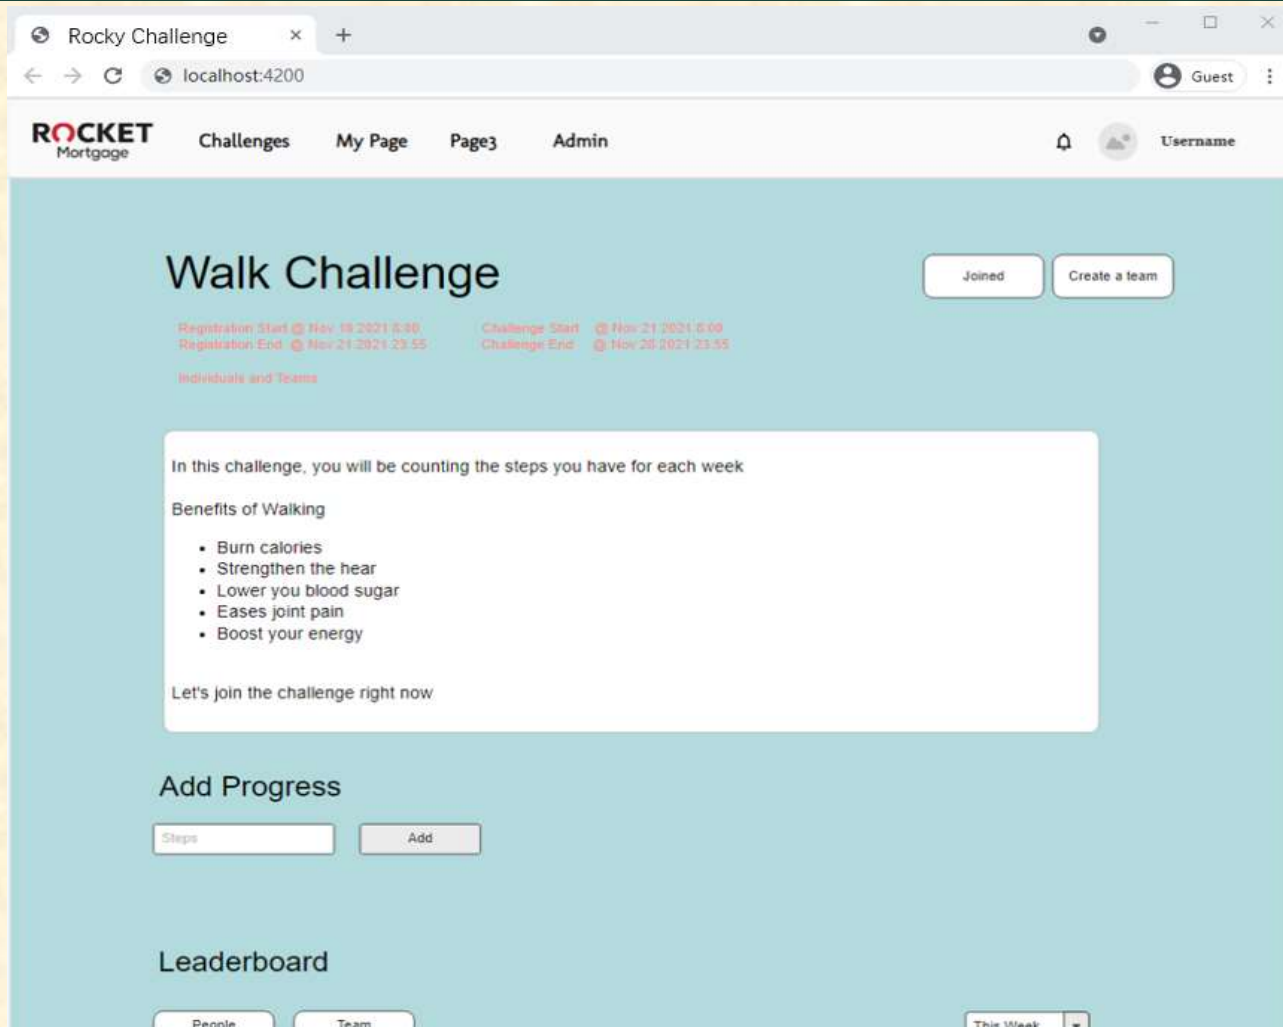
Rocky Challenge ×  +

localhost:4200

Guest

ROCKET Mortgage

Challenges  My Page  Page3  Admin

Username

Walk Challenge

Joined  Create a team

Registration Start @ Nov 18 2021 8:00
Registration End @ Nov 21 2021 23:55

Challenge Start @ Nov 21 2021 8:00
Challenge End @ Nov 28 2021 23:55

Individuals and Teams

In this challenge, you will be counting the steps you have for each week

Benefits of Walking

- Burn calories
- Strengthen the hear
- Lower you blood sugar
- Eases joint pain
- Boost your energy

Let's join the challenge right now

Add Progress

Steps  Add

Leaderboard

People  Team

This Week